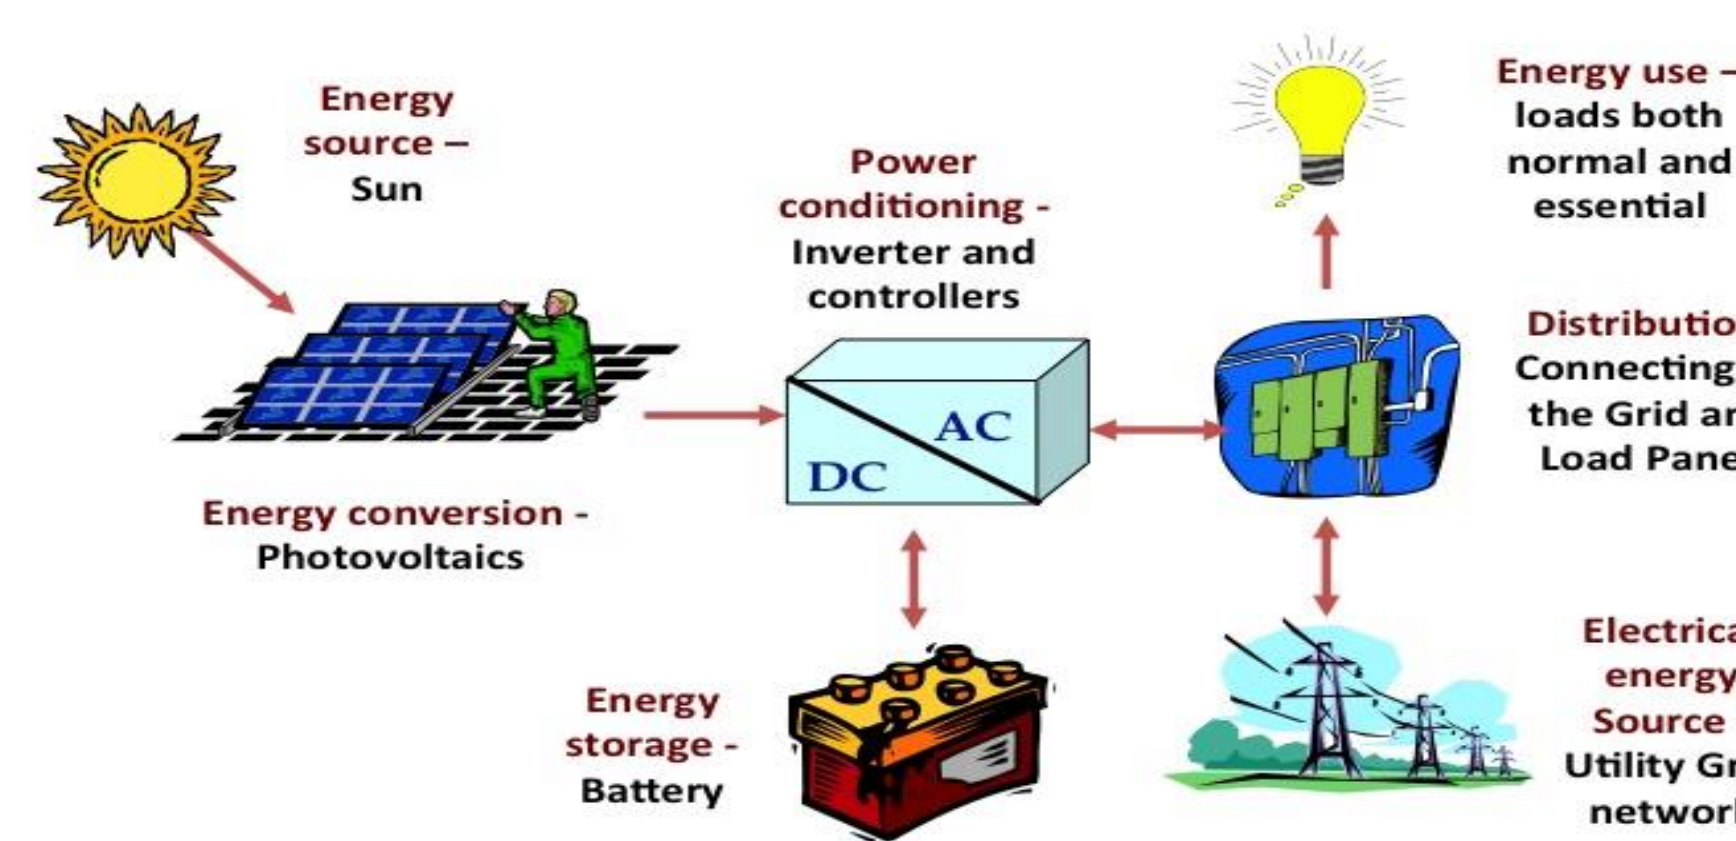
Energy source – Sun

Energy conversion - Photovoltaics

Power conditioning - Inverter and controllers

AC

DC

Energy storage - Battery

Energy use – loads both normal and essential

Distributio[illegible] Connecting the Grid a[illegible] Load Pane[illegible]

Electrica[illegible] energy Source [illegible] Utility Gr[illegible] networ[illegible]